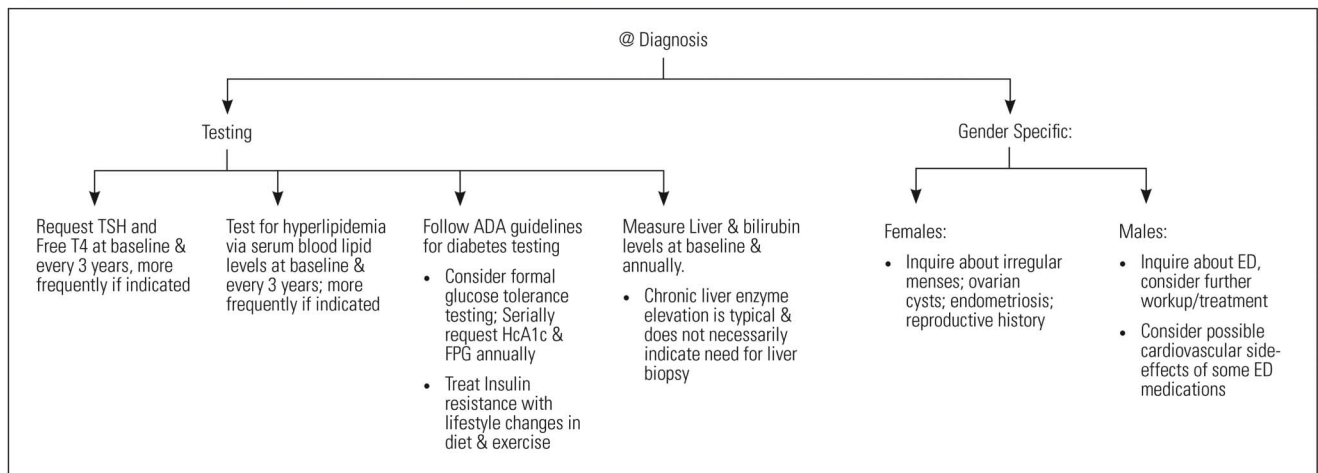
@ Diagnosis

Testing

Gender Specific:

Request TSH and Free T4 at baseline & every 3 years, more frequently if indicated

Test for hyperlipidemia via serum blood lipid levels at baseline & every 3 years; more frequently if indicated

Follow ADA guidelines for diabetes testing

- Consider formal glucose tolerance testing; Serially request HcA1c & FPG annually
- Treat Insulin resistance with lifestyle changes in diet & exercise

Measure Liver & bilirubin levels at baseline & annually.

- Chronic liver enzyme elevation is typical & does not necessarily indicate need for liver biopsy

Females:

- Inquire about irregular menses; ovarian cysts; endometriosis; reproductive history

Males:

- Inquire about ED, consider further workup/treatment
- Consider possible cardiovascular side-effects of some ED medications